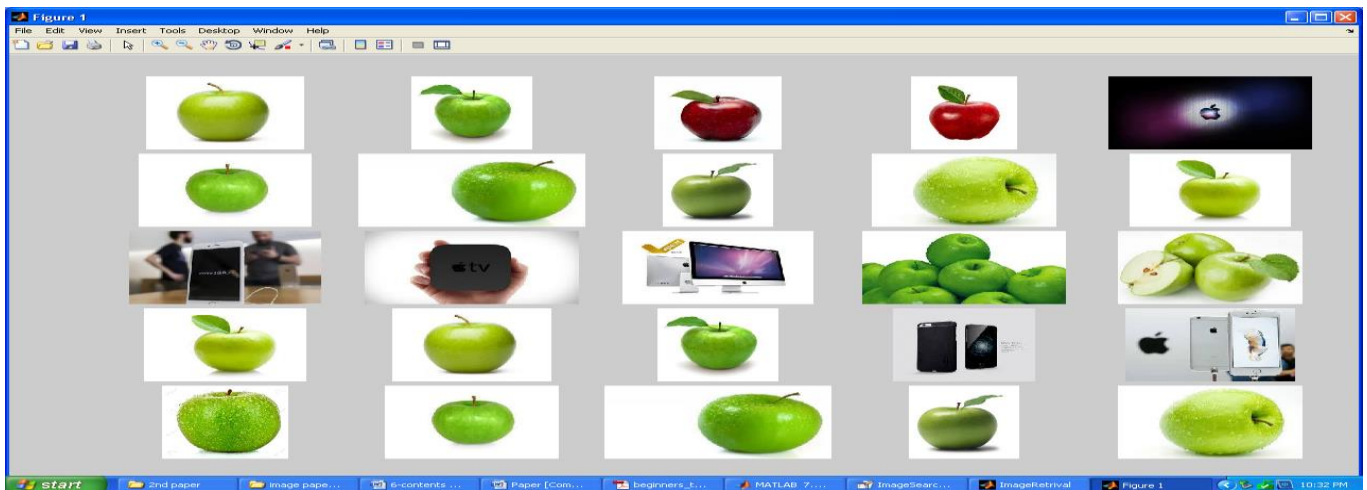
Figure 1

File Edit View Insert Tools Desktop Window Help

tv

start

2nd paper

Image pape...

6-contents ...

Paper [Com...

beginners_t...

MATLAB 7....

ImageSearc...

ImageRetrival

Figure 1

10:32 PM